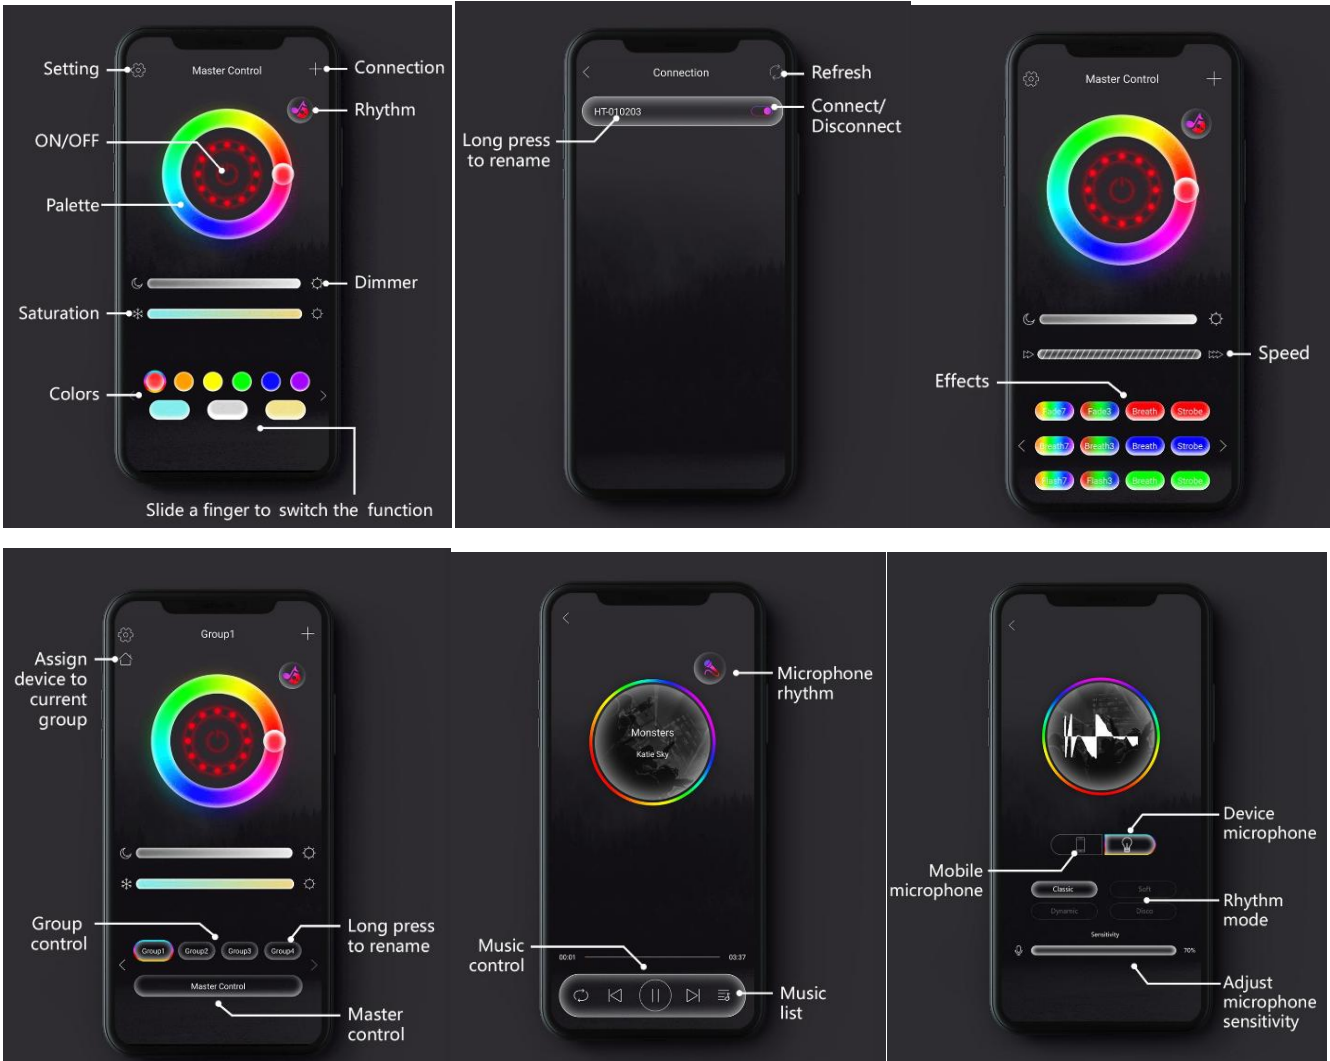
Setting
Master Control
Connection
Rhythm
ON/OFF
Palette
Dimmer
Saturation
Colors
Slide a finger to switch the function

Connection
Refresh
HT-010203
Connect/ Disconnect
Long press to rename

Master Control
Speed
Effects
Fade7 Fade3 Breath Strobe
Breath7 Breath3 Breath Strobe
Flash7 Flash3 Breath Strobe

Group1
Assign device to current group
Group control
Group1 Group2 Group3 Group4
Long press to rename
Master Control
Master control

Microphone rhythm
Monsters
Katie Sky
Music control
00:01
03:37
Music list

Device microphone
Mobile microphone
Classic
Soft
Dynamic
Disco
Rhythm mode
Sensitivity
70%
Adjust microphone sensitivity